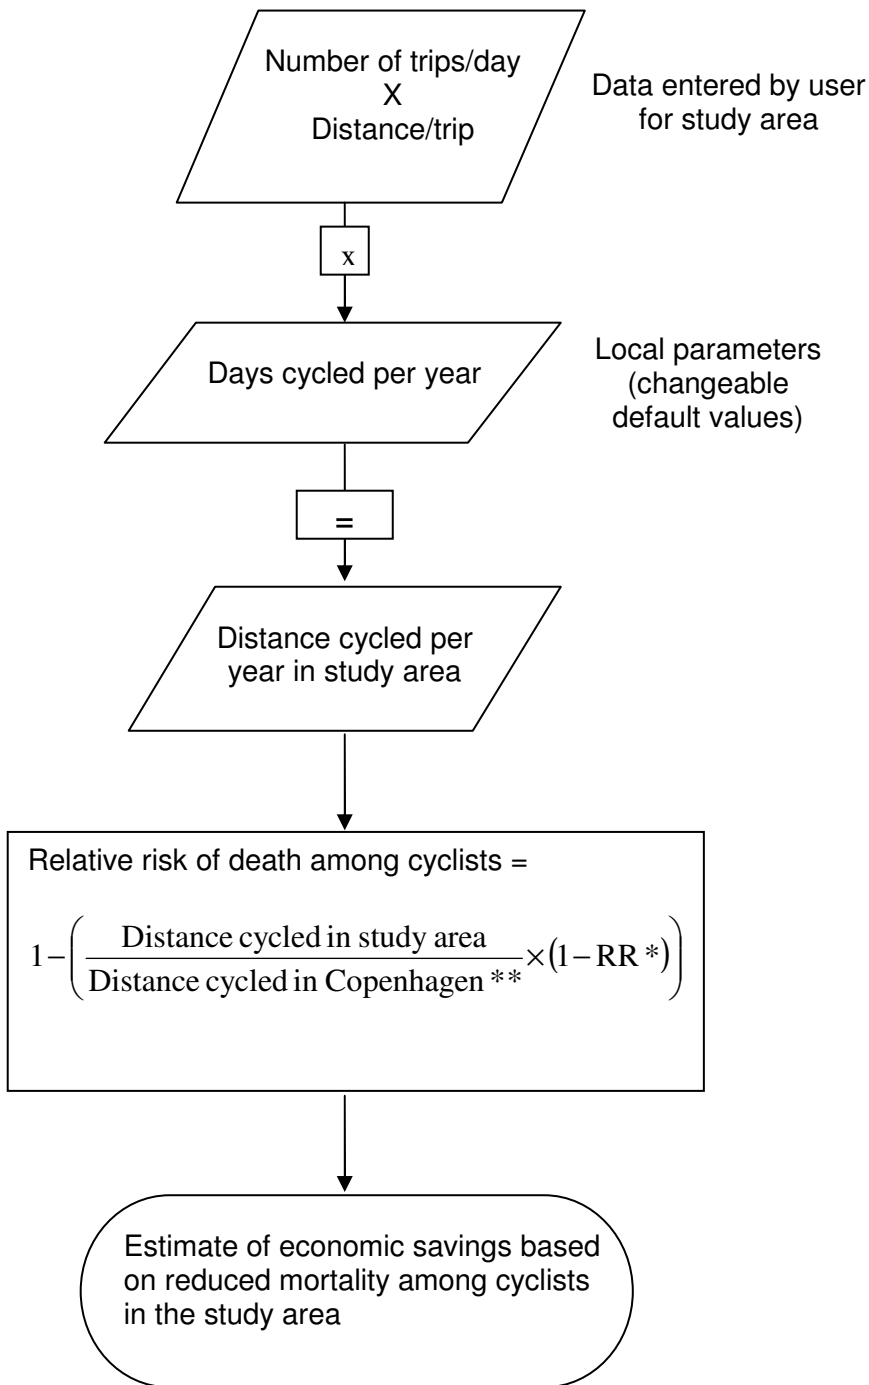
Number of trips/day
X
Distance/trip

Data entered by user for study area

x

Days cycled per year

Local parameters (changeable default values)

=

Distance cycled per year in study area

Relative risk of death among cyclists =

$1-\left(\frac{\text{Distance cycled in study area}}{\text{Distance cycled in Copenhagen **}}\times(1-\text{RR *})\right)$

Estimate of economic savings based on reduced mortality among cyclists in the study area